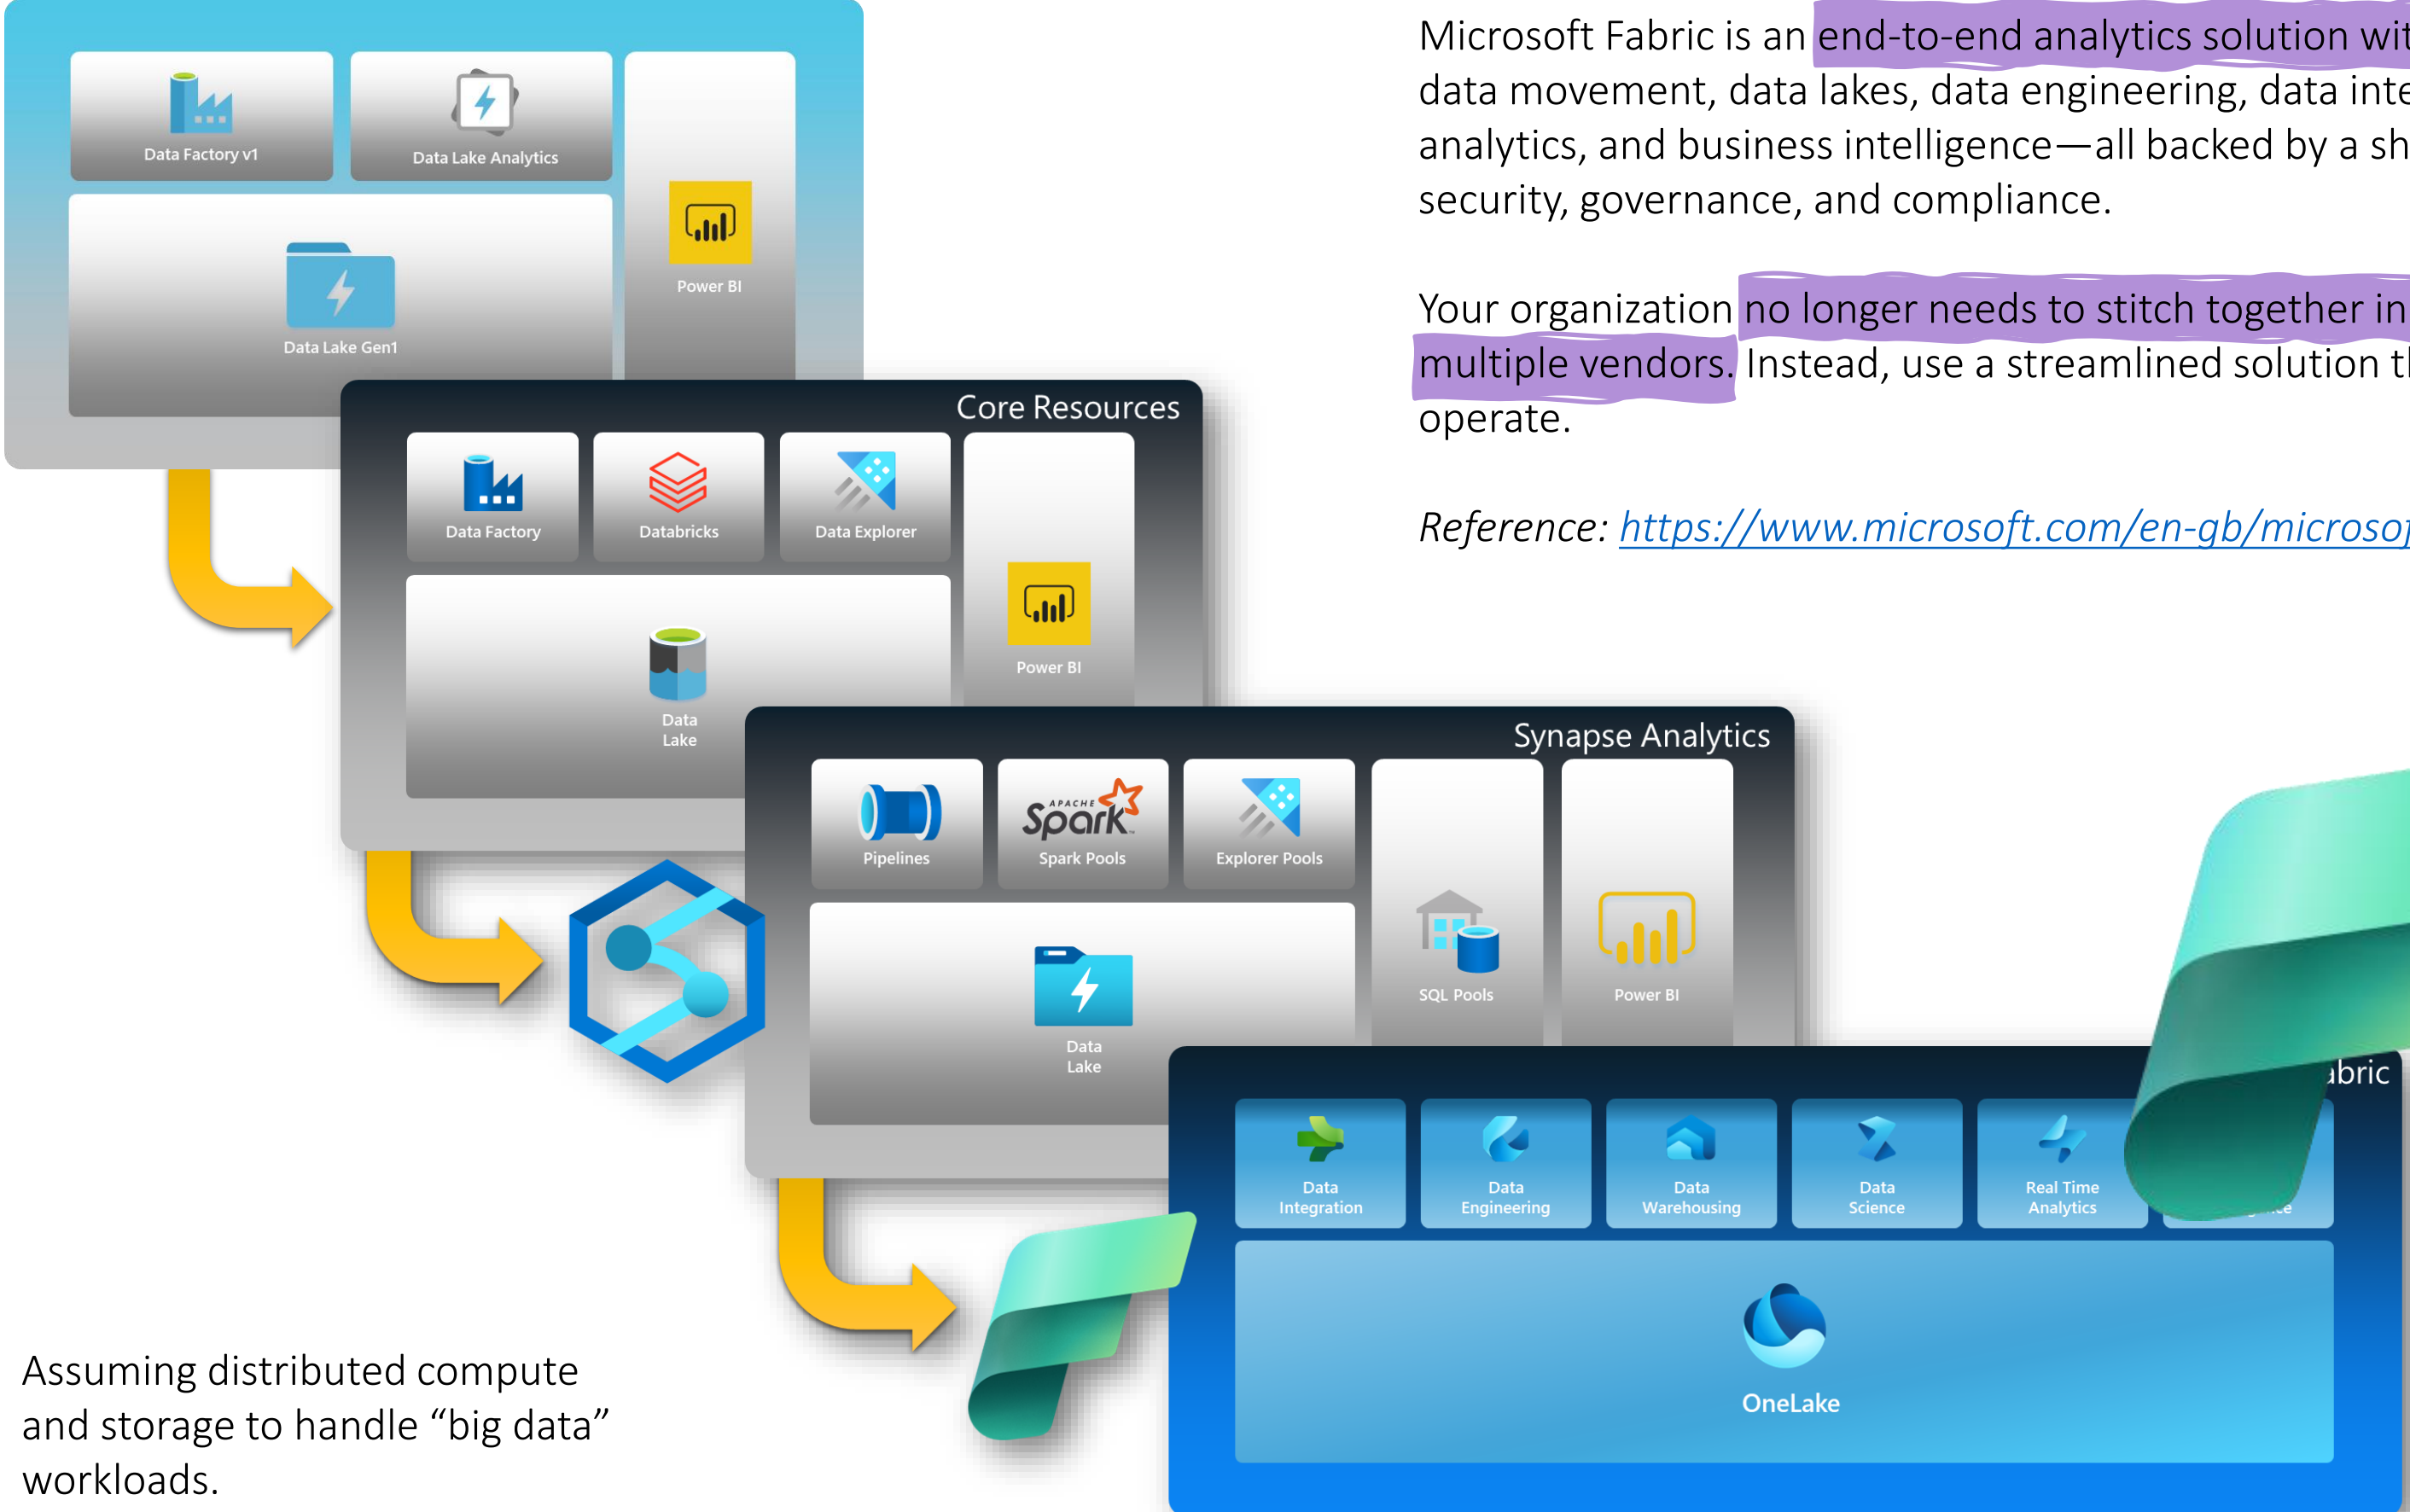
Data Factory v1

Data Lake Analytics

Power BI

Data Lake Gen1

Core Resources

Data Factory

Databricks

Data Explorer

Power BI

Data Lake

Synapse Analytics

Pipelines

APACHE Spark

Spark Pools

Explorer Pools

SQL Pools

Power BI

Data Lake

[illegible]bric

Data Integration

Data Engineering

Data Warehousing

Data Science

Real Time Analytics

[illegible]

OneLake

Microsoft Fabric is an end-to-end analytics solution wi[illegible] data movement, data lakes, data engineering, data inte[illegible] analytics, and business intelligence—all backed by a sh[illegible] security, governance, and compliance.

Your organization no longer needs to stitch together in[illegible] multiple vendors. Instead, use a streamlined solution t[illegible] operate.

Reference: https://www.microsoft.com/en-gb/microso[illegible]

Assuming distributed compute and storage to handle “big data” workloads.